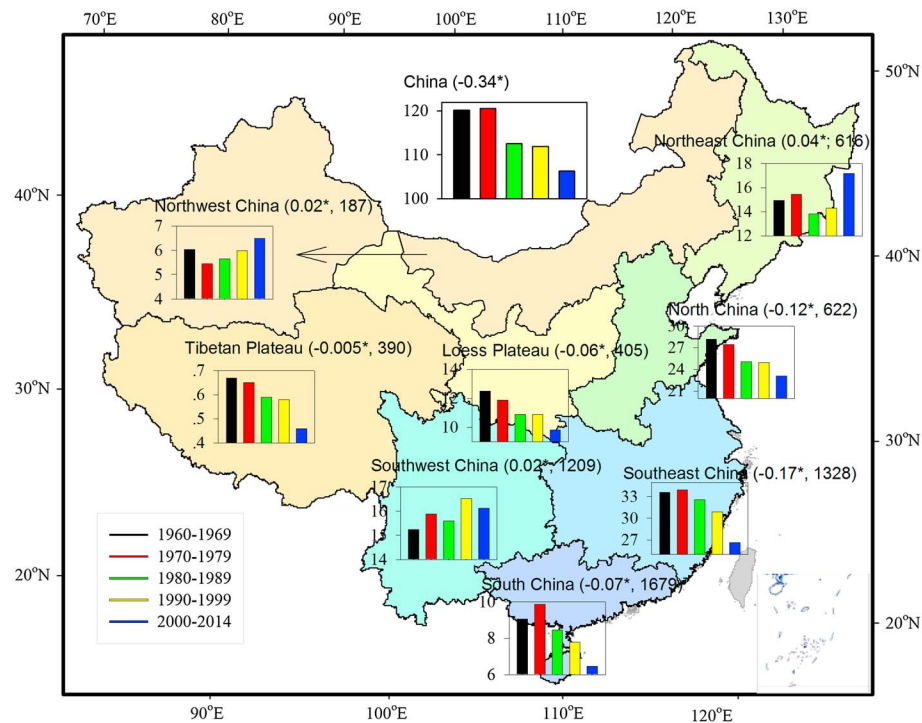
70°E 80°E 90°E 100°E 110°E 120°E 130°E

50°N
40°N
30°N
20°N

40°N
30°N
20°N

China (-0.34*)
120
110
100

Northeast China (0.04*; 616)
18
16
14
12

Northwest China (0.02*, 187)
7
6
5
4

North China (-0.12*, 622)
30
27
24
21

Tibetan Plateau (-0.005*, 390)
.7
.6
.5
.4

Loess Plateau (-0.06*, 405)
14
10

Southwest China (0.02*, 1209)
17
16
15
14

Southeast China (-0.17*, 1328)
33
30
27

South China (-0.07*, 1679)
10
8
6

1960-1969
1970-1979
1980-1989
1990-1999
2000-2014

90°E 100°E 110°E 120°E